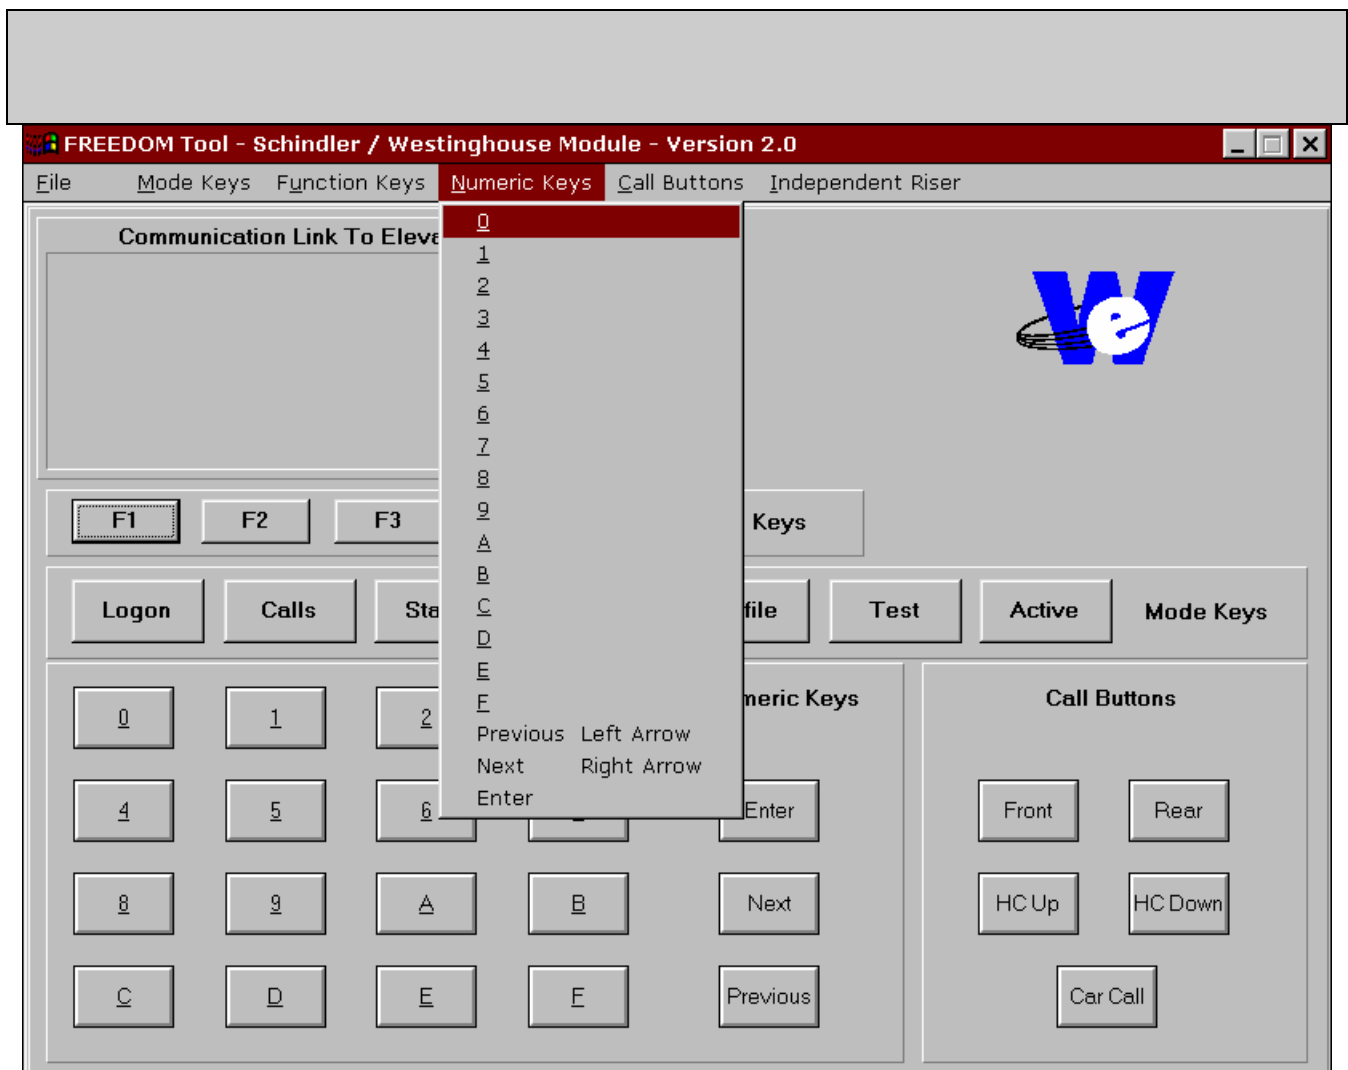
FREEDOM Tool - Schindler / Westinghouse Module - Version 2.0

File Mode Keys Function Keys Numeric Keys Call Buttons Independent Riser

0
1
2
3
4
5
6
7
8
9
A
B
C
D
E
F
Previous Left Arrow
Next Right Arrow
Enter

Communication Link To Eleva

F1 F2 F3 Keys

Logon Calls Sta file Test Active Mode Keys

meric Keys

0 1 2
4 5 6 Enter
8 9 A B Next
C D E F Previous

Call Buttons

Front Rear
HC Up HC Down
Car Call